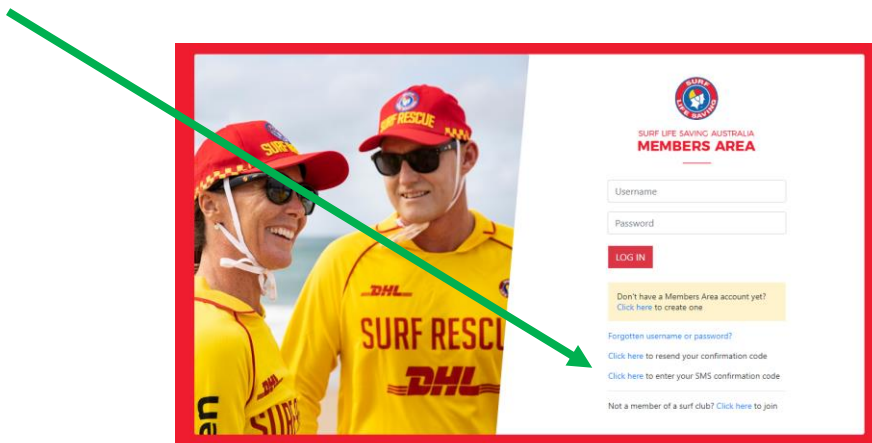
SURF LIFE SAVING

SURF LIFE SAVING AUSTRALIA
MEMBERS AREA

Username

Password

LOG IN

Don't have a Members Area account yet? Click here to create one

Forgotten username or password?

Click here to resend your confirmation code

Click here to enter your SMS confirmation code

Not a member of a surf club? Click here to join

SURF

SURF RESCUE

DHL

SURF RESCU

DHL

DHL

SURF